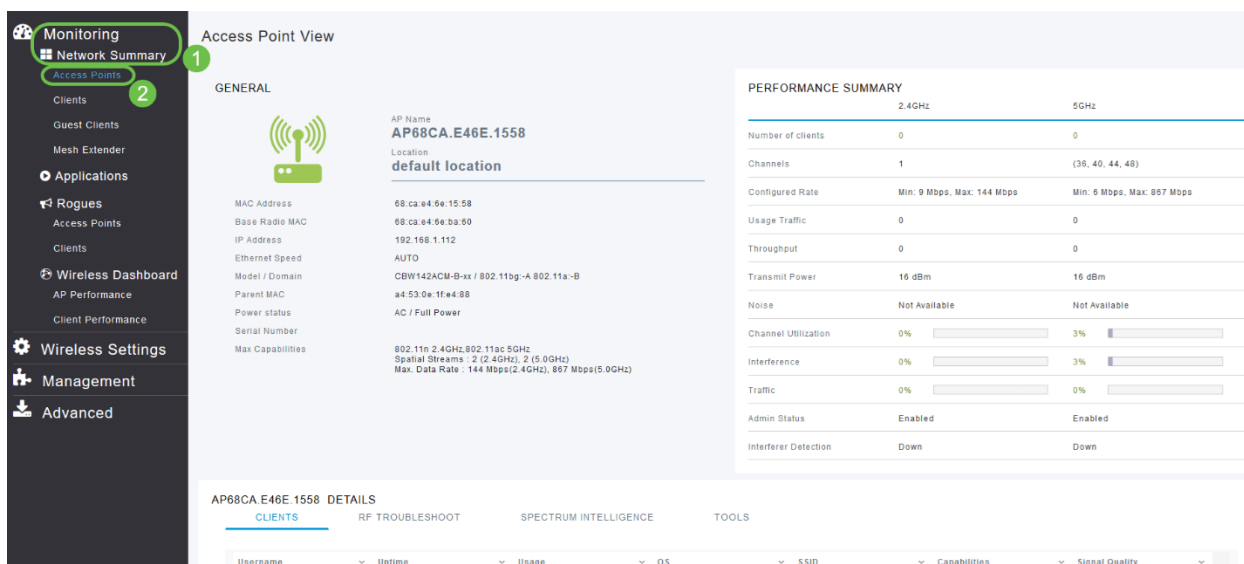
Monitoring
Network Summary
1
Access Points
2
Clients
Guest Clients
Mesh Extender
Applications
Rogues
Access Points
Clients
Wireless Dashboard
AP Performance
Client Performance
Wireless Settings
Management
Advanced

Access Point View

GENERAL

AP Name
AP68CA.E46E.1558
Location
default location

MAC Address 68:ca:e4:6e:15:58
Base Radio MAC 68:ca:e4:6e:ba:60
IP Address 192.168.1.112
Ethernet Speed AUTO
Model / Domain CBW142ACM-B-xx / 802.11bg:-A 802.11a:-B
Parent MAC a4:53:0e:1f:e4:88
Power status AC / Full Power
Serial Number
Max Capabilities 802.11n 2.4GHz,802.11ac 5GHz
Spatial Streams : 2 (2.4GHz), 2 (5.0GHz)
Max. Data Rate : 144 Mbps(2.4GHz), 867 Mbps(5.0GHz)

PERFORMANCE SUMMARY

| | 2.4GHz | 5GHz |
|---|---|---|
| Number of clients | 0 | 0 |
| Channels | 1 | (36, 40, 44, 48) |
| Configured Rate | Min: 9 Mbps, Max: 144 Mbps | Min: 6 Mbps, Max: 867 Mbps |
| Usage Traffic | 0 | 0 |
| Throughput | 0 | 0 |
| Transmit Power | 16 dBm | 16 dBm |
| Noise | Not Available | Not Available |
| Channel Utilization | 0% | 3% |
| Interference | 0% | 3% |
| Traffic | 0% | 0% |
| Admin Status | Enabled | Enabled |
| Interferer Detection | Down | Down |

AP68CA.E46E.1558 DETAILS
CLIENTS RF TROUBLESHOOT SPECTRUM INTELLIGENCE TOOLS

Username Uptime Usage OS SSID Capabilities Signal Quality